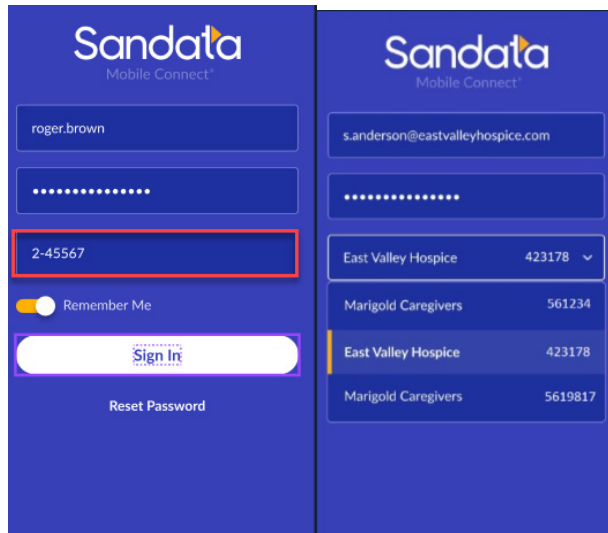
Sandata
Mobile Connect®

roger.brown

•••••••••••••••

2-45567

Remember Me

Sign In

Reset Password

Sandata
Mobile Connect®

s.anderson@eastvalleyhospice.com

•••••••••••••••

East Valley Hospice 423178

Marigold Caregivers 561234

East Valley Hospice 423178

Marigold Caregivers 5619817